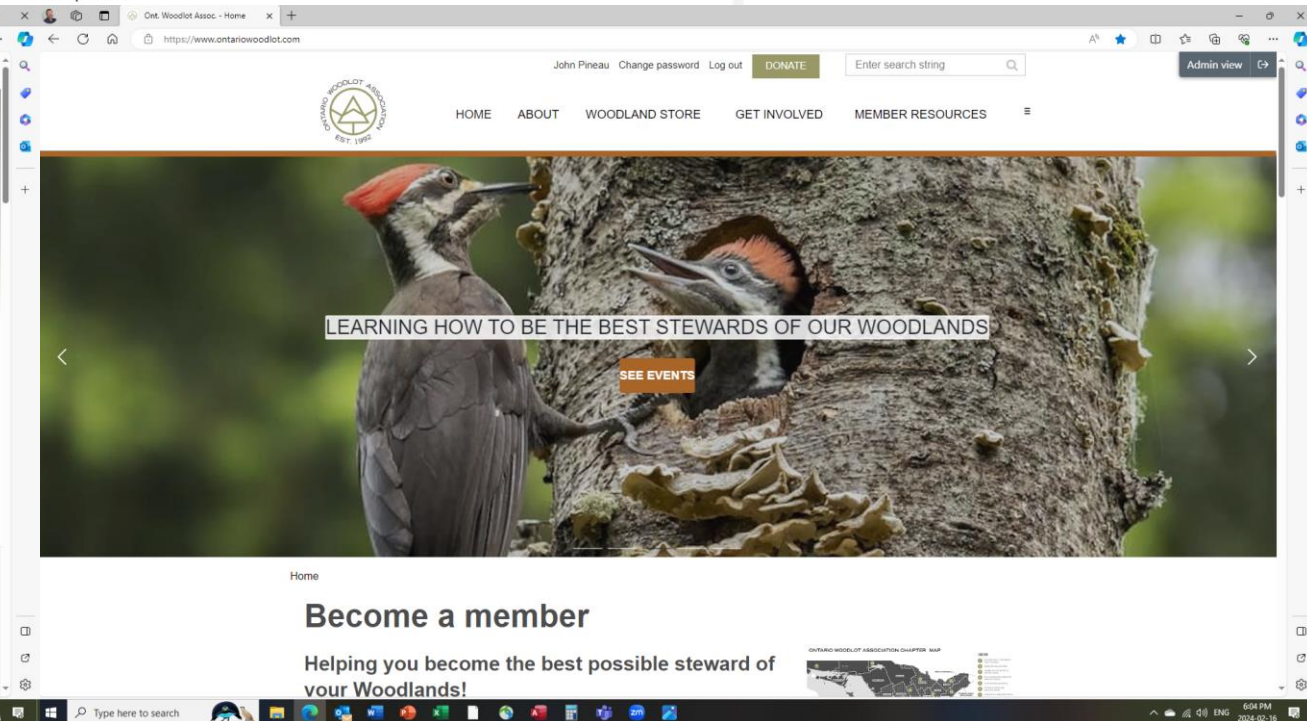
Ont. Woodlot Assoc. - Home

https://www.ontariowoodlot.com

John Pineau Change password Log out DONATE Enter search string

Admin view

ONTARIO WOODLOT ASSOCIATION EST. 1992

HOME ABOUT WOODLAND STORE GET INVOLVED MEMBER RESOURCES

LEARNING HOW TO BE THE BEST STEWARDS OF OUR WOODLANDS

SEE EVENTS

Home

Become a member

Helping you become the best possible steward of your Woodlands!

ONTARIO WOODLOT ASSOCIATION CHAPTER MAP

Type here to search

ENG 6:04 PM 2024-02-16